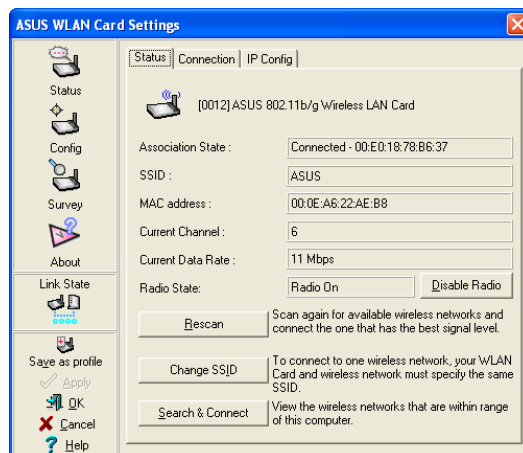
ASUS WLAN Card Settings

Status
Config
Survey
About
Link State
Save as profile
Apply
OK
Cancel
Help

Status | Connection | IP Config

[0012] ASUS 802.11b/g Wireless LAN Card

| | |
|---|---|
| Association State : | Connected - 00:E0:18:78:B6:37 |
| SSID : | ASUS |
| MAC address : | 00:0E:A6:22:AE:B8 |
| Current Channel : | 6 |
| Current Data Rate : | 11 Mbps |
| Radio State: | Radio On |

Disable Radio

Rescan
Scan again for available wireless networks and connect the one that has the best signal level.

Change SSID
To connect to one wireless network, your WLAN Card and wireless network must specify the same SSID.

Search & Connect
View the wireless networks that are within range of this computer.